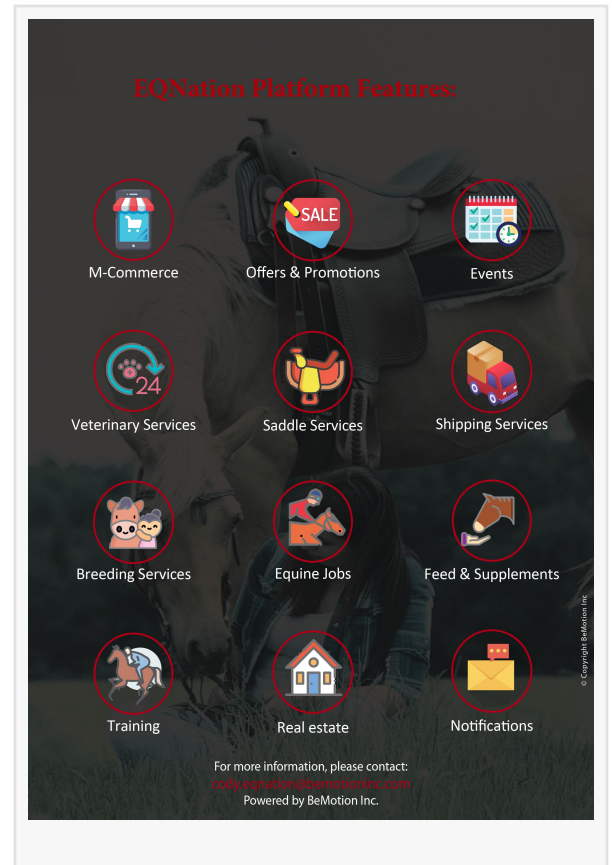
EQNation Platform Features:

M-Commerce

SALE

Offers & Promotions

Events

24

Veterinary Services

Saddle Services

Shipping Services

Breeding Services

Equine Jobs

Feed & Supplements

Training

Real estate

Notifications

For more information, please contact:
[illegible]
Powered by BeMotion Inc.

© Copyright BeMotion Inc